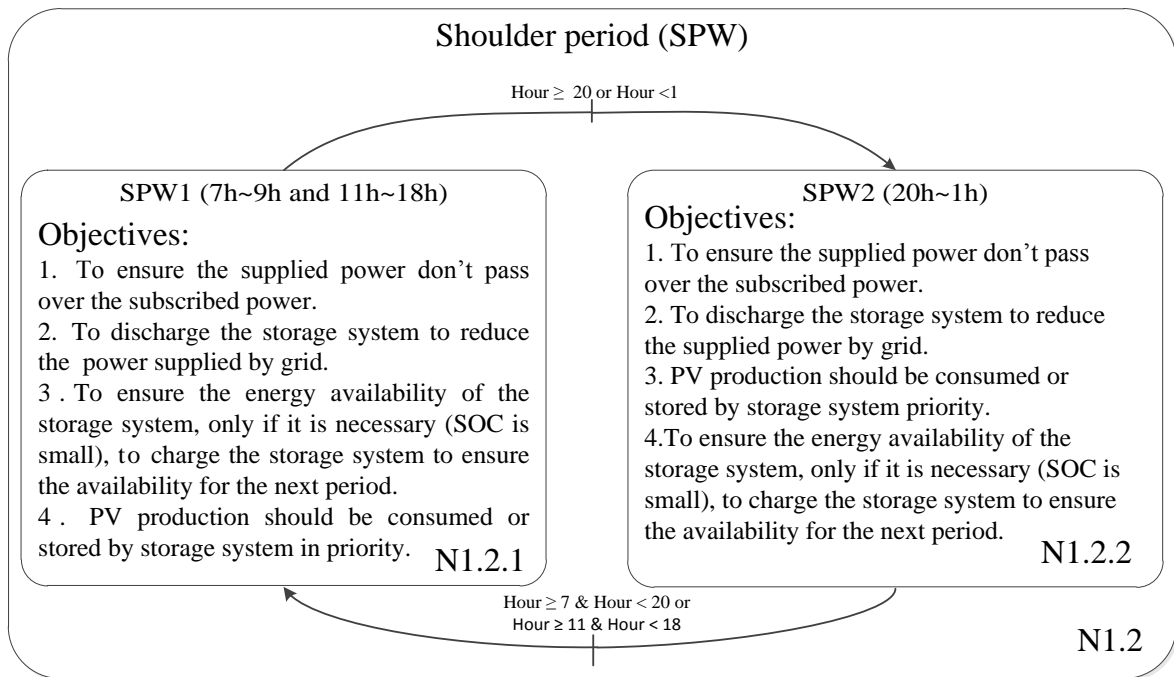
Shoulder period (SPW)

Hour $\geq$ 20 or Hour <1

SPW1 (7h~9h and 11h~18h)

Objectives:

1. To ensure the supplied power don't pass over the subscribed power.

2. To discharge the storage system to reduce the power supplied by grid.

3 . To ensure the energy availability of the storage system, only if it is necessary (SOC is small), to charge the storage system to ensure the availability for the next period.

4 . PV production should be consumed or stored by storage system in priority.

N1.2.1

SPW2 (20h~1h)

Objectives:

1. To ensure the supplied power don't pass over the subscribed power.

2. To discharge the storage system to reduce the supplied power by grid.

3. PV production should be consumed or stored by storage system priority.

4.To ensure the energy availability of the storage system, only if it is necessary (SOC is small), to charge the storage system to ensure the availability for the next period.

N1.2.2

Hour $\geq$ 7 & Hour < 20 or Hour ≥ 11 & Hour < 18

N1.2